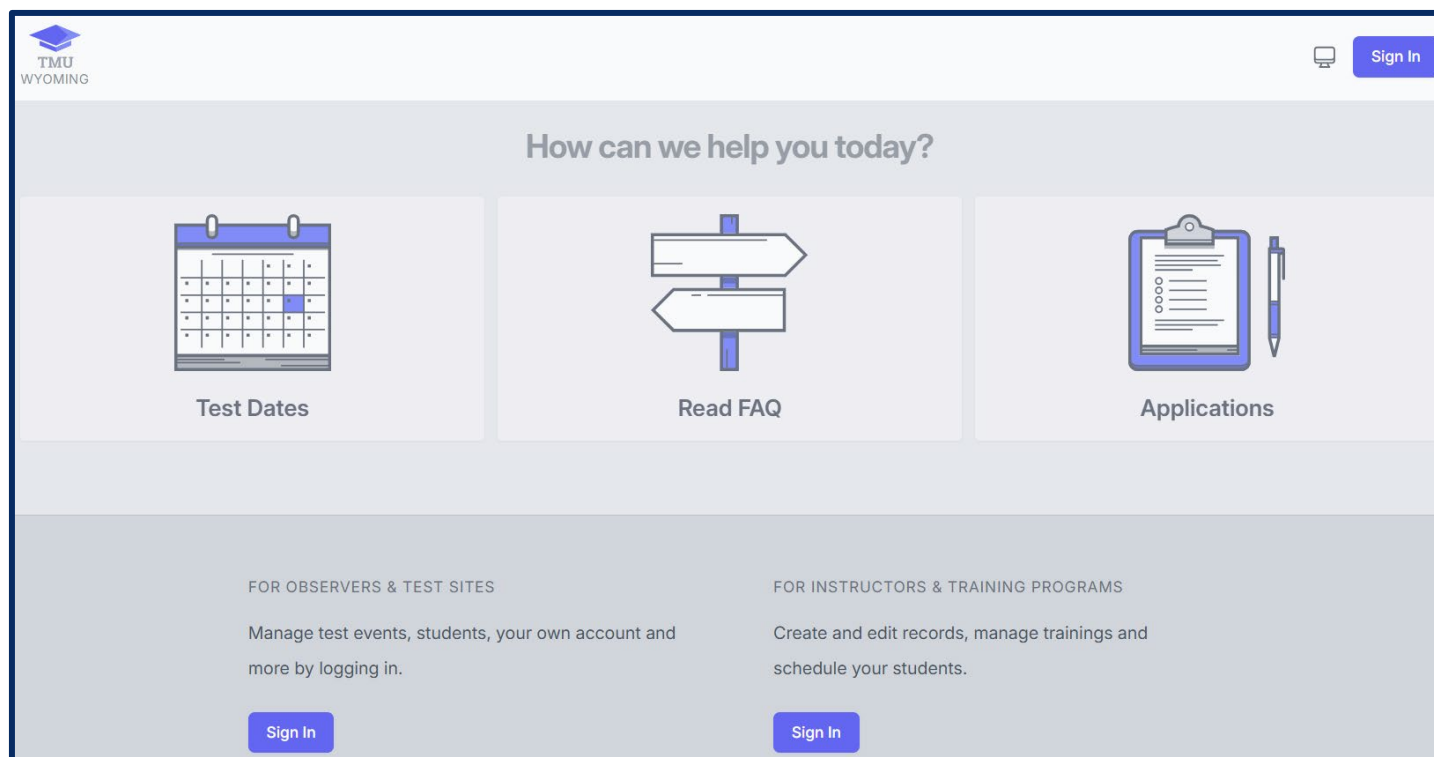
TMU
WYOMING

Sign In

How can we help you today?

Test Dates

Read FAQ

Applications

FOR OBSERVERS & TEST SITES

Manage test events, students, your own account and more by logging in.

Sign In

FOR INSTRUCTORS & TRAINING PROGRAMS

Create and edit records, manage trainings and schedule your students.

Sign In